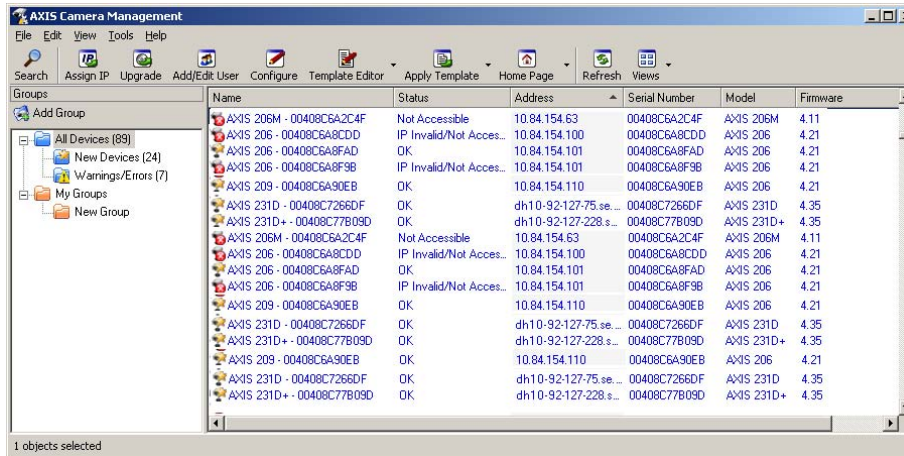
AXIS Camera Management

File Edit View Tools Help

Search Assign IP Upgrade Add/Edit User Configure Template Editor Apply Template Home Page Refresh Views

Groups

Add Group

All Devices (89)
New Devices (24)
Warnings/Errors (7)
My Groups
New Group

| Name | Status | Address | Serial Number | Model | Firmware |
|---|---|---|---|---|---|
| AXIS 206M - 00408C6A2C4F | Not Accessible | 10.84.154.63 | 00408C6A2C4F | AXIS 206M | 4.11 |
| AXIS 206 - 00408C6A8CDD | IP Invalid/Not Acces... | 10.84.154.100 | 00408C6A8CDD | AXIS 206 | 4.21 |
| AXIS 206 - 00408C6A8FAD | OK | 10.84.154.101 | 00408C6A8FAD | AXIS 206 | 4.21 |
| AXIS 206 - 00408C6A8F9B | IP Invalid/Not Acces... | 10.84.154.101 | 00408C6A8F9B | AXIS 206 | 4.21 |
| AXIS 209 - 00408C6A90EB | OK | 10.84.154.110 | 00408C6A90EB | AXIS 206 | 4.21 |
| AXIS 231D - 00408C7266DF | OK | dh10-92-127-75.se.... | 00408C7266DF | AXIS 231D | 4.35 |
| AXIS 231D+ - 00408C77B09D | OK | dh10-92-127-228.s... | 00408C77B09D | AXIS 231D+ | 4.35 |
| AXIS 206M - 00408C6A2C4F | Not Accessible | 10.84.154.63 | 00408C6A2C4F | AXIS 206M | 4.11 |
| AXIS 206 - 00408C6A8CDD | IP Invalid/Not Acces... | 10.84.154.100 | 00408C6A8CDD | AXIS 206 | 4.21 |
| AXIS 206 - 00408C6A8FAD | OK | 10.84.154.101 | 00408C6A8FAD | AXIS 206 | 4.21 |
| AXIS 206 - 00408C6A8F9B | IP Invalid/Not Acces... | 10.84.154.101 | 00408C6A8F9B | AXIS 206 | 4.21 |
| AXIS 209 - 00408C6A90EB | OK | 10.84.154.110 | 00408C6A90EB | AXIS 206 | 4.21 |
| AXIS 231D - 00408C7266DF | OK | dh10-92-127-75.se.... | 00408C7266DF | AXIS 231D | 4.35 |
| AXIS 231D+ - 00408C77B09D | OK | dh10-92-127-228.s... | 00408C77B09D | AXIS 231D+ | 4.35 |
| AXIS 209 - 00408C6A90EB | OK | 10.84.154.110 | 00408C6A90EB | AXIS 206 | 4.21 |
| AXIS 231D - 00408C7266DF | OK | dh10-92-127-75.se.... | 00408C7266DF | AXIS 231D | 4.35 |
| AXIS 231D+ - 00408C77B09D | OK | dh10-92-127-228.s... | 00408C77B09D | AXIS 231D+ | 4.35 |

1 objects selected